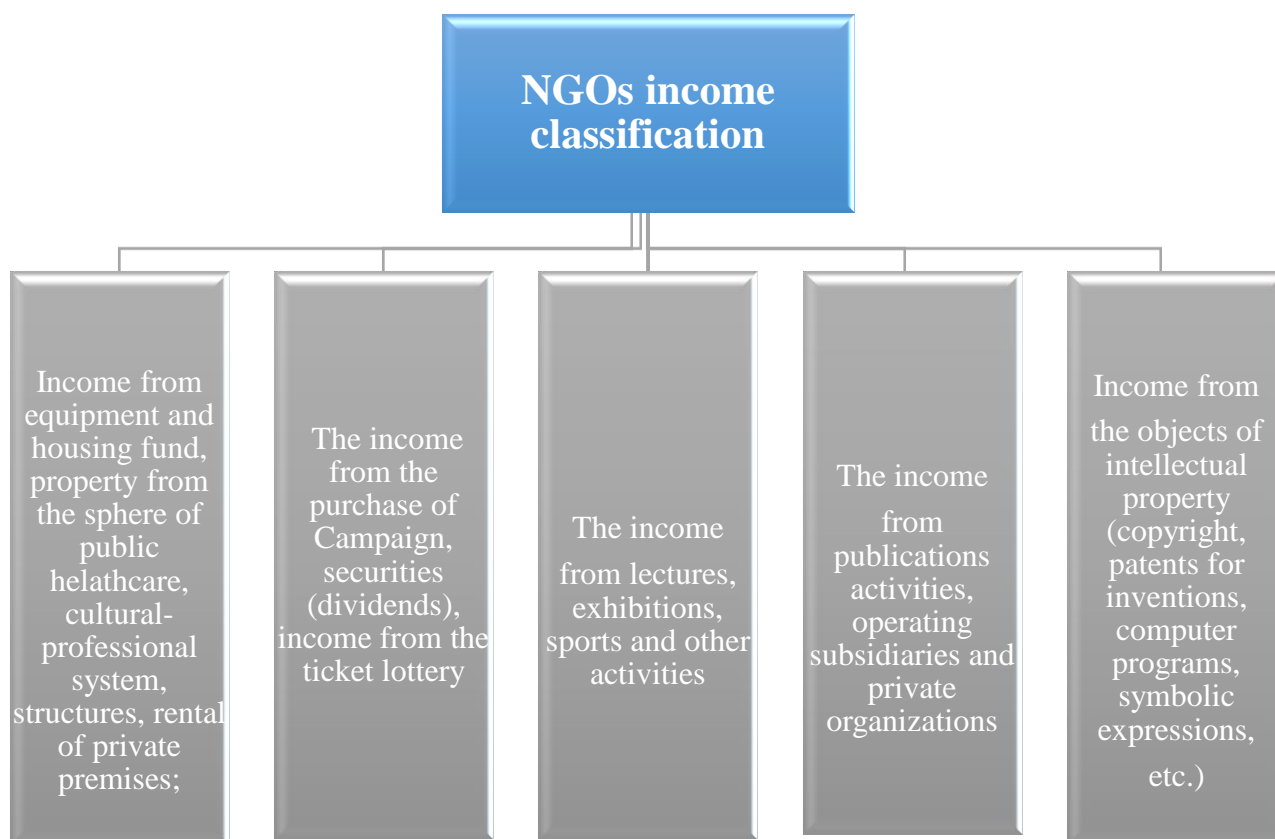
NGOs income classification

Income from equipment and housing fund, property from the sphere of public helathcare, cultural-professional system, structures, rental of private premises;

The income from the purchase of Campaign, securities (dividends), income from the ticket lottery

The income from lectures, exhibitions, sports and other activities

The income from publications activities, operating subsidiaries and private organizations

Income from the objects of intellectual property (copyright, patents for inventions, computer programs, symbolic expressions, etc.)